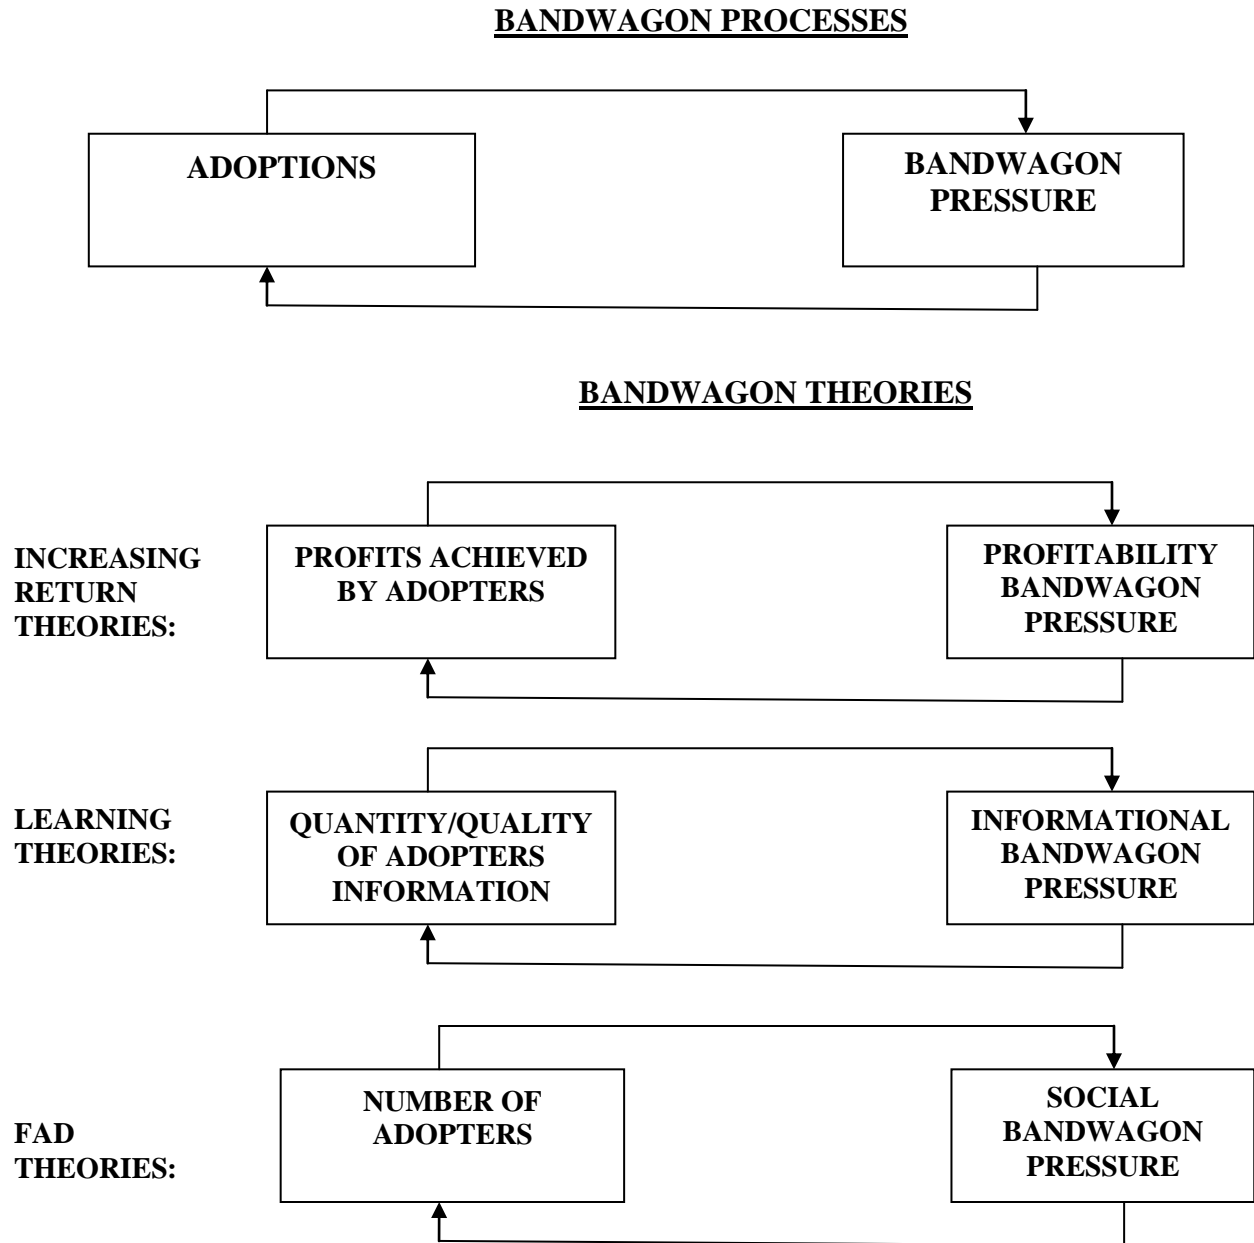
BANDWAGON PROCESSES

ADOPTIONS

BANDWAGON PRESSURE

BANDWAGON THEORIES

INCREASING RETURN THEORIES:

PROFITS ACHIEVED BY ADOPTERS

PROFITABILITY BANDWAGON PRESSURE

LEARNING THEORIES:

QUANTITY/QUALITY OF ADOPTERS INFORMATION

INFORMATIONAL BANDWAGON PRESSURE

FAD THEORIES:

NUMBER OF ADOPTERS

SOCIAL BANDWAGON PRESSURE